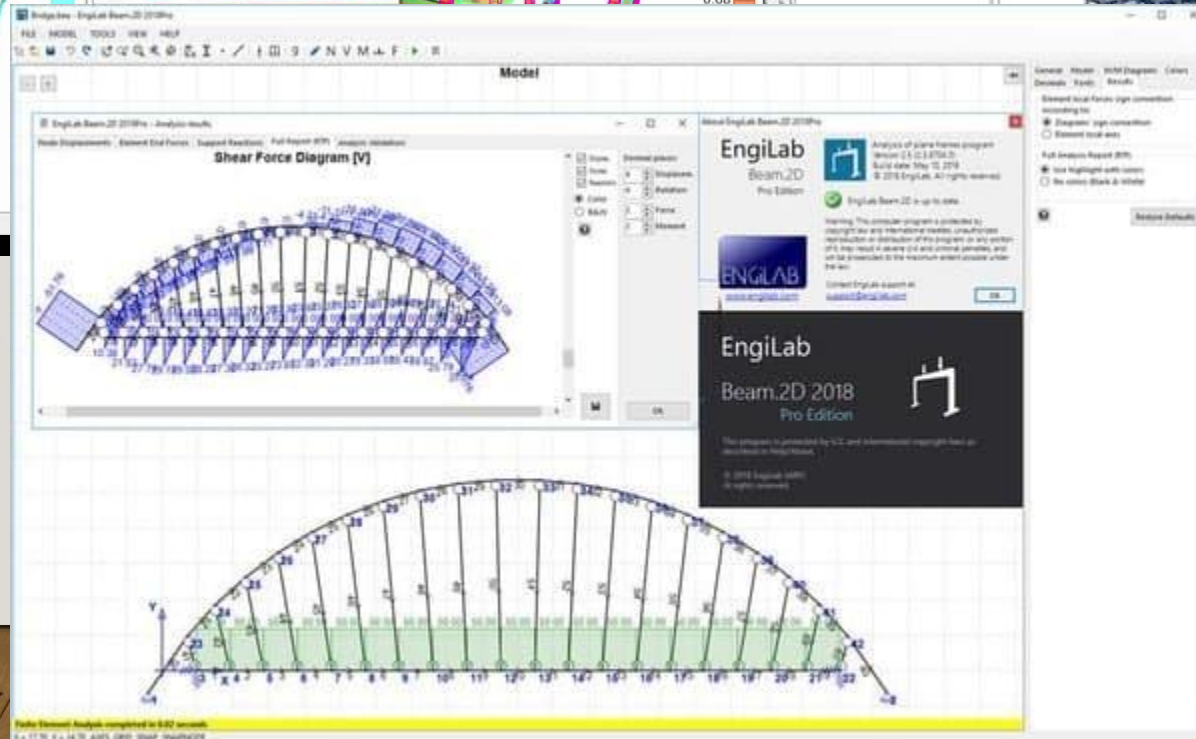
Bridge.bew - EngiLab Beam.2D 2018Pro

FILE MODEL TOOLS VIEW HELP

Model

General Model SF/M Diagrams Colors Decimals Fonts Results

Element local forces sign convention according to:
Diagrams' sign convention
Element local axes

Full Analysis Report (RTF)
Use highlight with colors
No colors (Black & White)

Restore Defaults

EngiLab Beam.2D 2018Pro - Analysis results

Node Displacements Element End Forces Support Reactions Full Report (RTF) Analysis Validation

Shear Force Diagram [V]

Nodes
Errors
Reactions
Color
B&W

Decimal places:
Displacem.
Rotation
Force
Moment

OK

About EngiLab Beam.2D 2018Pro

EngiLab
Beam.2D
Pro Edition

Analysis of plane frames program
Version 2.5 (2.5.6704.0)
Build date: May 10, 2018
© 2018 EngiLab. All rights reserved.

EngiLab Beam.2D is up to date.

Warning: This computer program is protected by copyright law and international treaties. Unauthorized reproduction or distribution of this program, or any portion of it, may result in severe civil and criminal penalties, and will be prosecuted to the maximum extent possible under the law.

Contact EngiLab support at:
support@engilab.com

ENGILAB
www.engilab.com

OK

EngiLab
Beam.2D 2018
Pro Edition

This program is protected by U.S. and international copyright laws as described in Help/About.

© 2018 EngiLab (MPT)
All rights reserved.

Y
X
23 24 25 26 27 28 29 30 31 32 33 34 35 36 37 38 39 40 41 42
1 4 5 6 7 8 9 10 11 12 13 14 15 16 17 18 19 20 21 22 2

Finite Element Analysis completed in 0.02 seconds